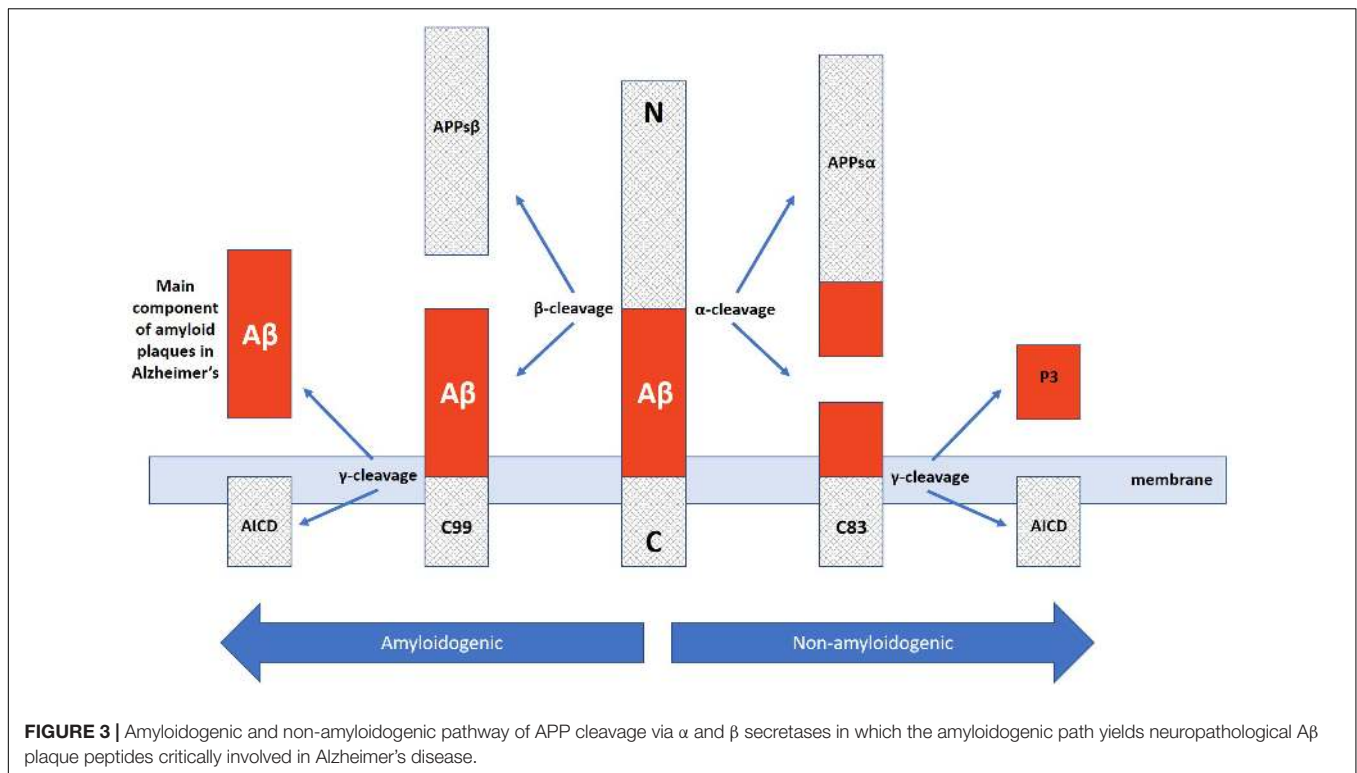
APPsβ

N

APPsα

Main component of amyloid plaques in Alzheimer's

Aβ

β-cleavage

α-cleavage

Aβ

Aβ

P3

γ-cleavage

γ-cleavage

membrane

AICD

C99

C

C83

AICD

Amyloidogenic

Non-amyloidogenic

**FIGURE 3 |** Amyloidogenic and non-amyloidogenic pathway of APP cleavage via α and β secretases in which the amyloidogenic path yields neuropathological Aβ plaque peptides critically involved in Alzheimer's disease.